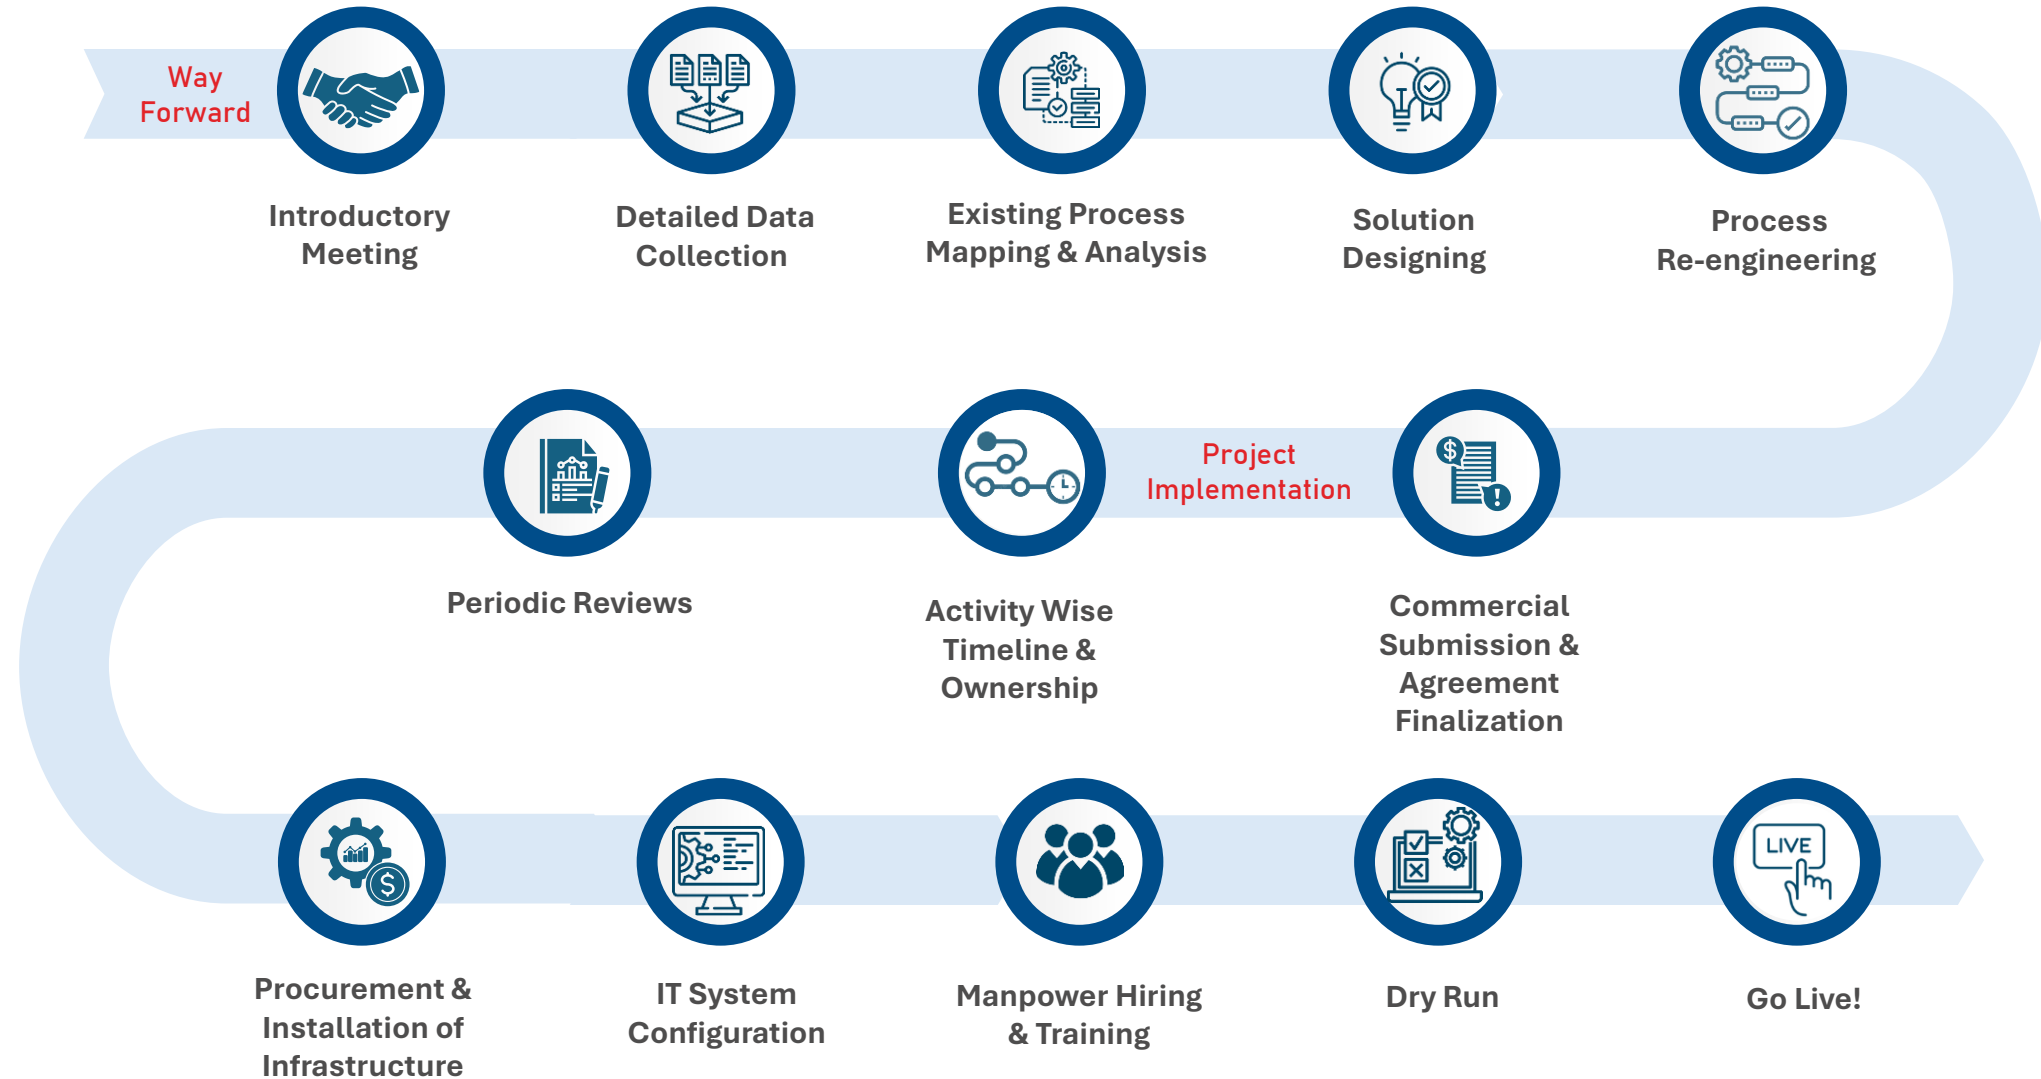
Way Forward

Introductory Meeting

Detailed Data Collection

Existing Process Mapping & Analysis

Solution Designing

Process Re-engineering

Periodic Reviews

Activity Wise Timeline & Ownership

Project Implementation

Commercial Submission & Agreement Finalization

Procurement & Installation of Infrastructure

IT System Configuration

Manpower Hiring & Training

Dry Run

LIVE

Go Live!